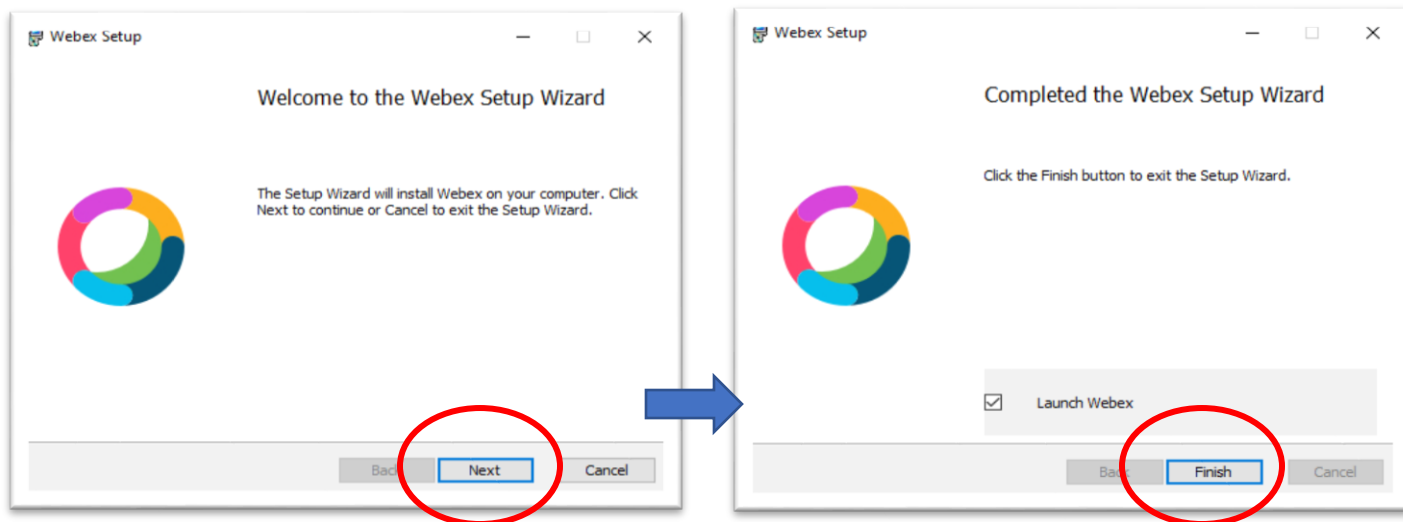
Webex Setup

Welcome to the Webex Setup Wizard

The Setup Wizard will install Webex on your computer. Click Next to continue or Cancel to exit the Setup Wizard.

Back Next Cancel

Webex Setup

Completed the Webex Setup Wizard

Click the Finish button to exit the Setup Wizard.

Launch Webex

Back Finish Cancel